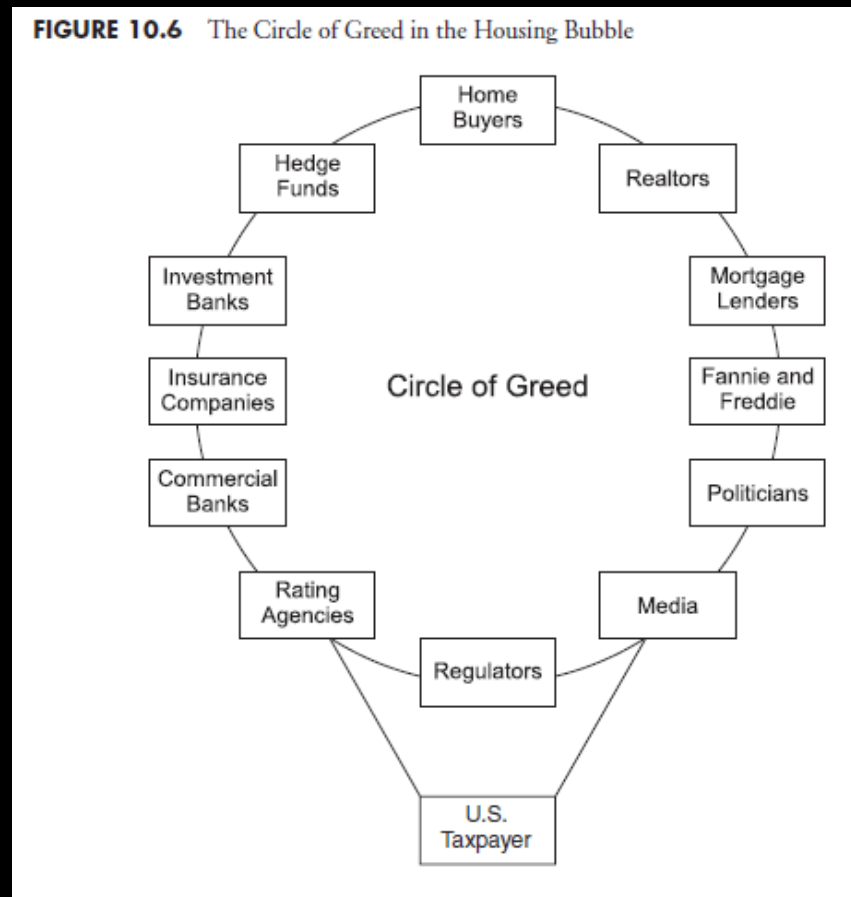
FIGURE 10.6 The Circle of Greed in the Housing Bubble

Home Buyers

Realtors

Mortgage Lenders

Fannie and Freddie

Politicians

Media

Regulators

Rating Agencies

Commercial Banks

Insurance Companies

Investment Banks

Hedge Funds

Circle of Greed

U.S. Taxpayer